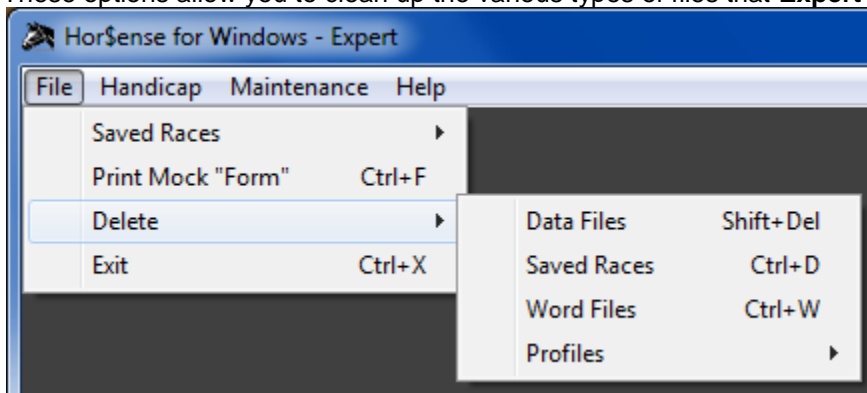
These options allow you to clean up the various types of files that Expert

Hor$ense for Windows - Expert

File Handicap Maintenance Help

Saved Races
Print Mock "Form" Ctrl+F
Delete
Exit Ctrl+X

Data Files Shift+Del
Saved Races Ctrl+D
Word Files Ctrl+W
Profiles